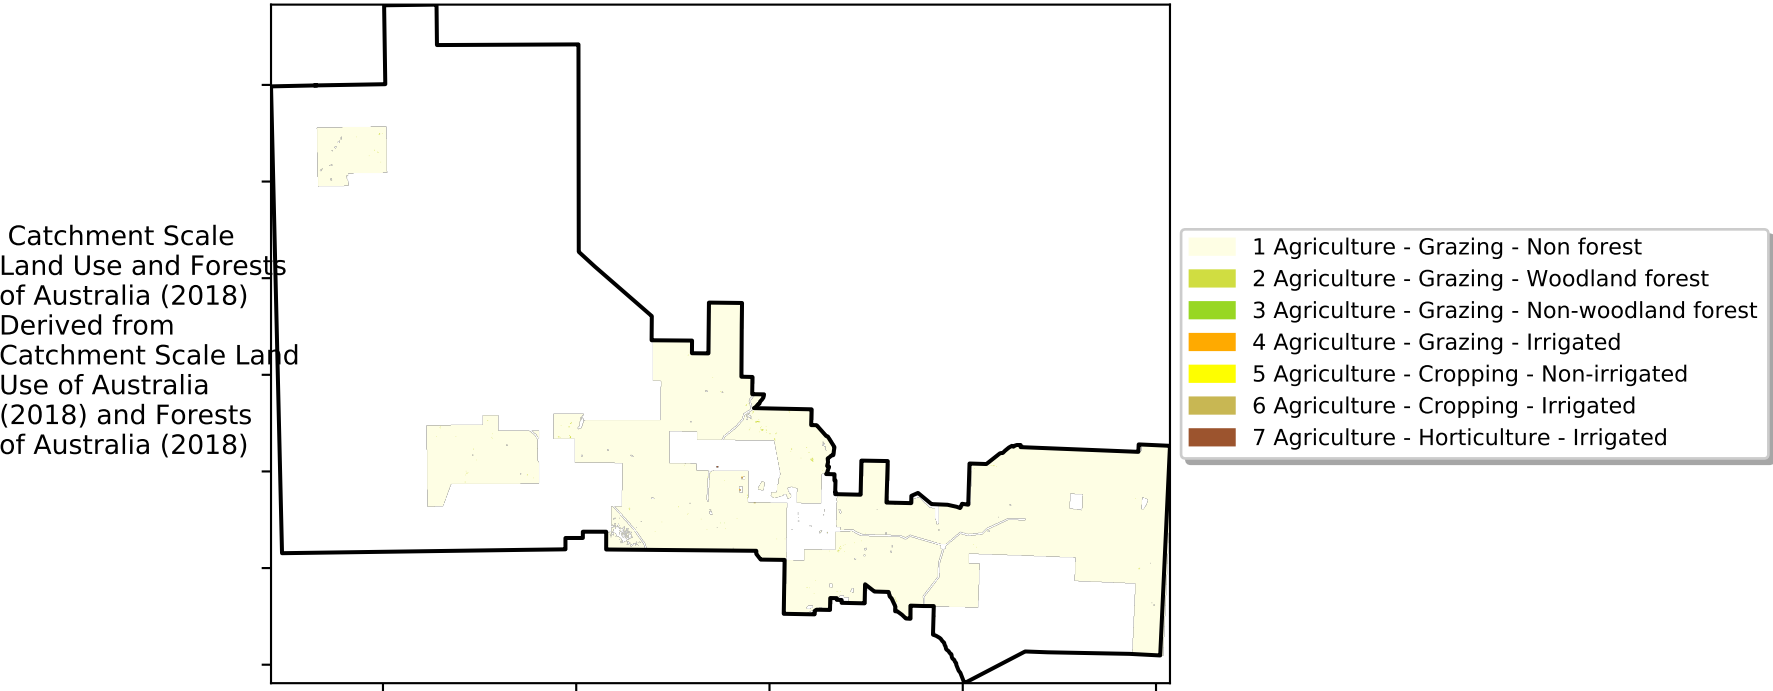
Catchment Scale Land Use and Forests of Australia (2018) Derived from Catchment Scale Land Use of Australia (2018) and Forests of Australia (2018)

1 Agriculture - Grazing - Non forest
2 Agriculture - Grazing - Woodland forest
3 Agriculture - Grazing - Non-woodland forest
4 Agriculture - Grazing - Irrigated
5 Agriculture - Cropping - Non-irrigated
6 Agriculture - Cropping - Irrigated
7 Agriculture - Horticulture - Irrigated